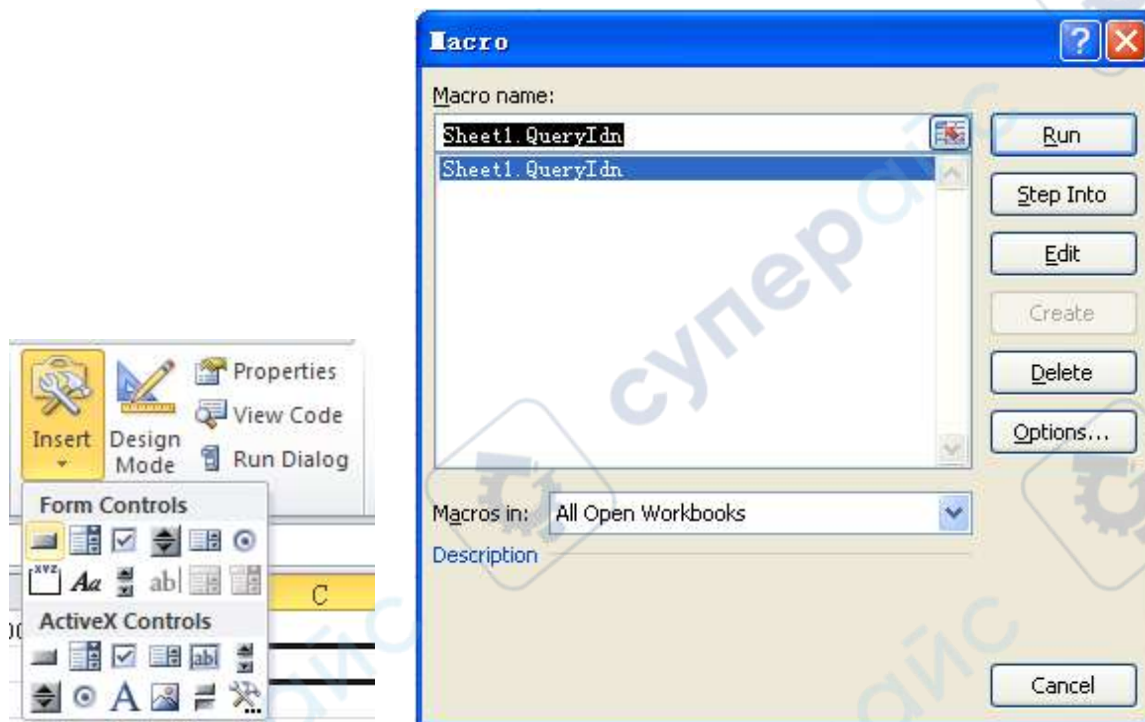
Properties
View Code
Run Dialog
Insert
Design Mode
Form Controls
Aa
ab|
C
ActiveX Controls
A

Macro
?
X
Macro name:
Sheet1.QueryIdn
Sheet1.QueryIdn
Run
Step Into
Edit
Create
Delete
Options...
Macros in: All Open Workbooks
Description
Cancel

супероис